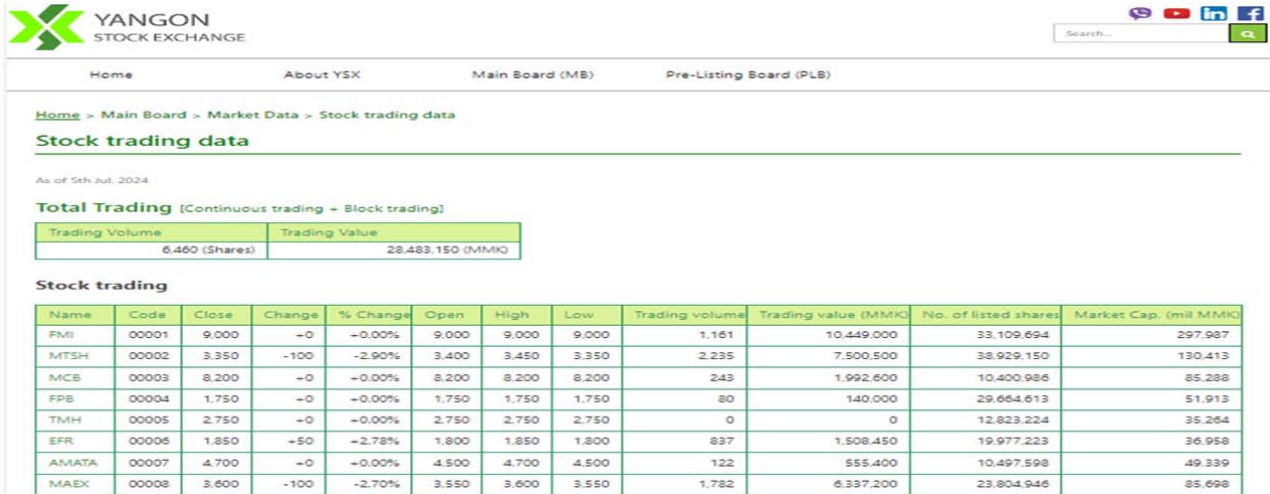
YANGON
STOCK EXCHANGE

Search...

Home About YSX Main Board (MB) Pre-Listing Board (PLB)

Home > Main Board > Market Data > Stock trading data

Stock trading data

As of 5th Jul, 2024

Total Trading [Continuous trading + Block trading]

| Trading Volume | Trading Value |
|---|---|
| 6,460 (Shares) | 28,483,150 (MMK) |

Stock trading

| Name | Code | Close | Change | % Change | Open | High | Low | Trading volume | Trading value (MMK) | No. of listed shares | Market Cap. (mil MMK) |
|---|---|---|---|---|---|---|---|---|---|---|---|
| FMI | 00001 | 9,000 | +0 | +0.00% | 9,000 | 9,000 | 9,000 | 1,161 | 10,449,000 | 33,109,694 | 297,987 |
| MTSH | 00002 | 3,350 | -100 | -2.90% | 3,400 | 3,450 | 3,350 | 2,235 | 7,500,500 | 38,929,150 | 130,413 |
| MCB | 00003 | 8,200 | +0 | +0.00% | 8,200 | 8,200 | 8,200 | 243 | 1,992,600 | 10,400,986 | 85,288 |
| FPB | 00004 | 1,750 | +0 | +0.00% | 1,750 | 1,750 | 1,750 | 80 | 140,000 | 29,664,613 | 51,913 |
| TMH | 00005 | 2,750 | +0 | +0.00% | 2,750 | 2,750 | 2,750 | 0 | 0 | 12,823,224 | 35,264 |
| EFR | 00006 | 1,850 | +50 | +2.78% | 1,800 | 1,850 | 1,800 | 837 | 1,508,450 | 19,977,223 | 36,958 |
| AMATA | 00007 | 4,700 | +0 | +0.00% | 4,500 | 4,700 | 4,500 | 122 | 555,400 | 10,497,598 | 49,339 |
| MAEX | 00008 | 3,600 | -100 | -2.70% | 3,550 | 3,600 | 3,550 | 1,782 | 6,337,200 | 23,804,946 | 85,698 |